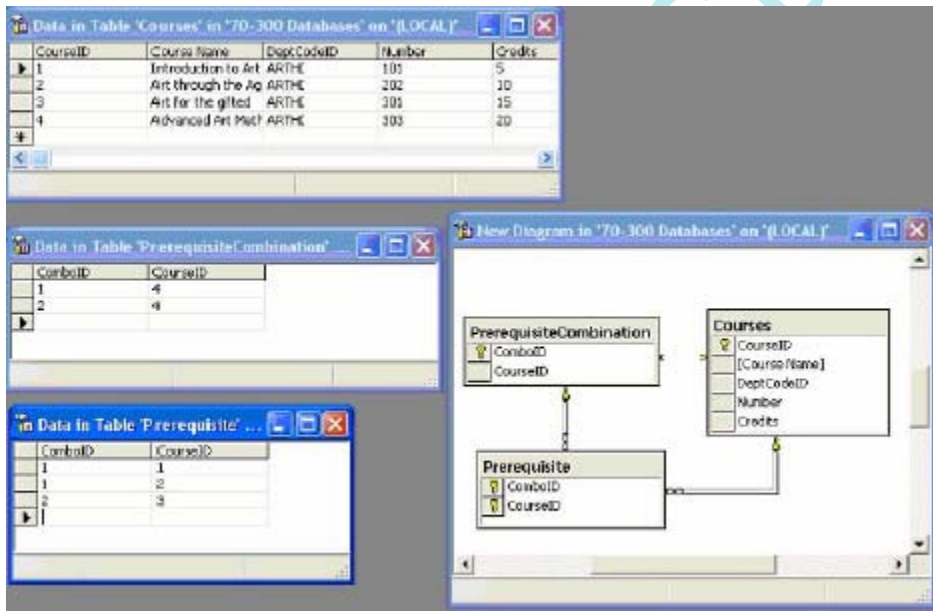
Data in Table 'Courses' in '70-300 Databases' on '(LOCAL)'

| CourseID | Course Name | DeptCodeID | Number | Credits |
|---|---|---|---|---|
| 1 | Introduction to Art | ARTHE | 101 | 5 |
| 2 | Art through the Ag | ARTHE | 202 | 10 |
| 3 | Art for the gifted | ARTHE | 301 | 15 |
| 4 | Advanced Art Met | ARTHE | 303 | 20 |

Data in Table 'PrerequisiteCombination' ...

| ComboID | CourseID |
|---|---|
| 1 | 4 |
| 2 | 4 |

Data in Table 'Prerequisite' ...

| ComboID | CourseID |
|---|---|
| 1 | 1 |
| 1 | 2 |
| 2 | 3 |

New Diagram in '70-300 Databases' on '(LOCAL)'

PrerequisiteCombination
ComboID
CourseID

Courses
CourseID
[Course Name]
DeptCodeID
Number
Credits

Prerequisite
ComboID
CourseID